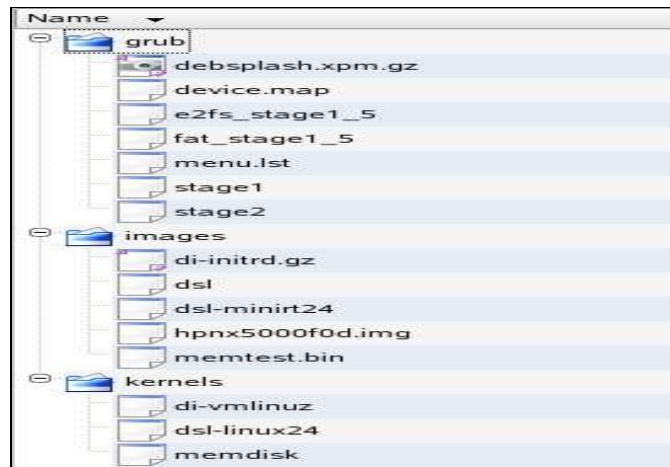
Name

grub

debsplash.xpm.gz

device.map

e2fs_stage1_5

fat_stage1_5

menu.lst

stage1

stage2

images

di-initrd.gz

dsl

dsl-minirt24

hpnx5000f0d.img

memtest.bin

kernels

di-vmlinuz

dsl-linux24

memdisk